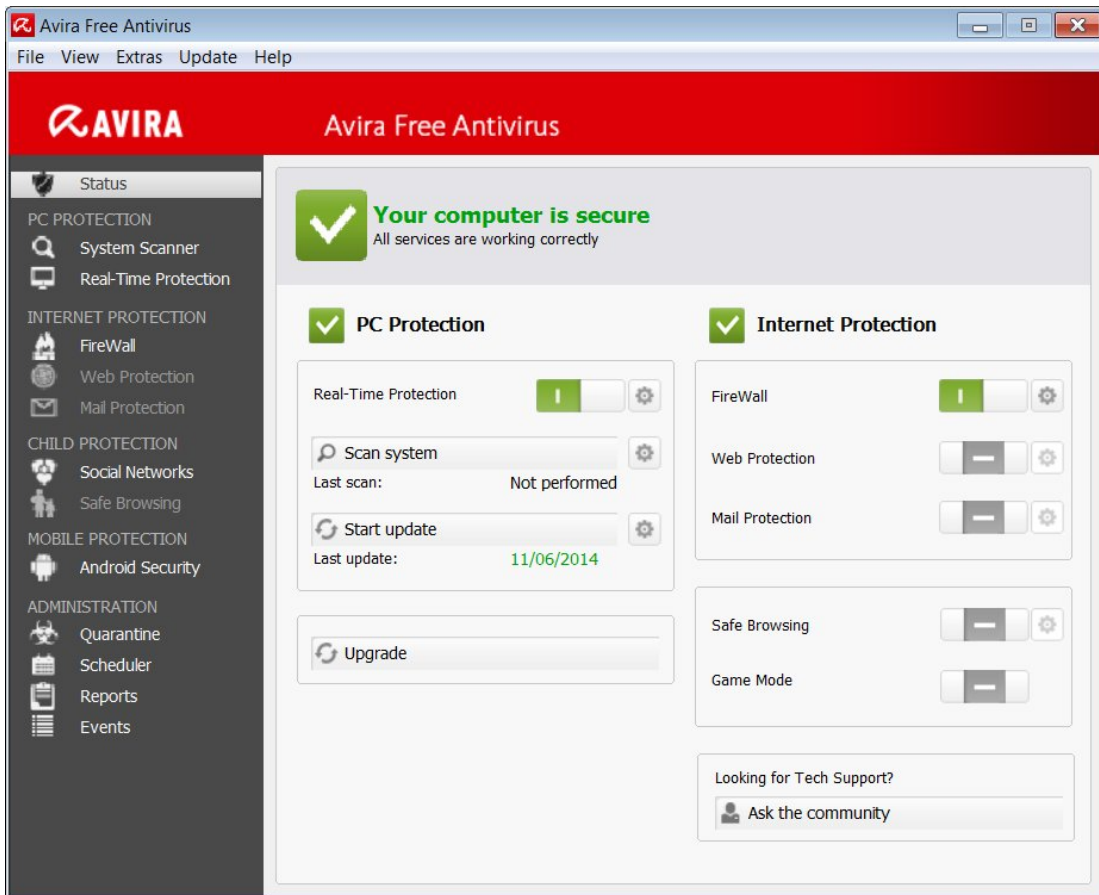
Avira Free Antivirus
File View Extras Update Help

AVIRA
Avira Free Antivirus

Status
PC PROTECTION
System Scanner
Real-Time Protection
INTERNET PROTECTION
FireWall
Web Protection
Mail Protection
CHILD PROTECTION
Social Networks
Safe Browsing
MOBILE PROTECTION
Android Security
ADMINISTRATION
Quarantine
Scheduler
Reports
Events

Your computer is secure
All services are working correctly

PC Protection

Real-Time Protection

Scan system
Last scan: Not performed

Start update
Last update: 11/06/2014

Upgrade

Internet Protection

FireWall

Web Protection

Mail Protection

Safe Browsing

Game Mode

Looking for Tech Support?
Ask the community